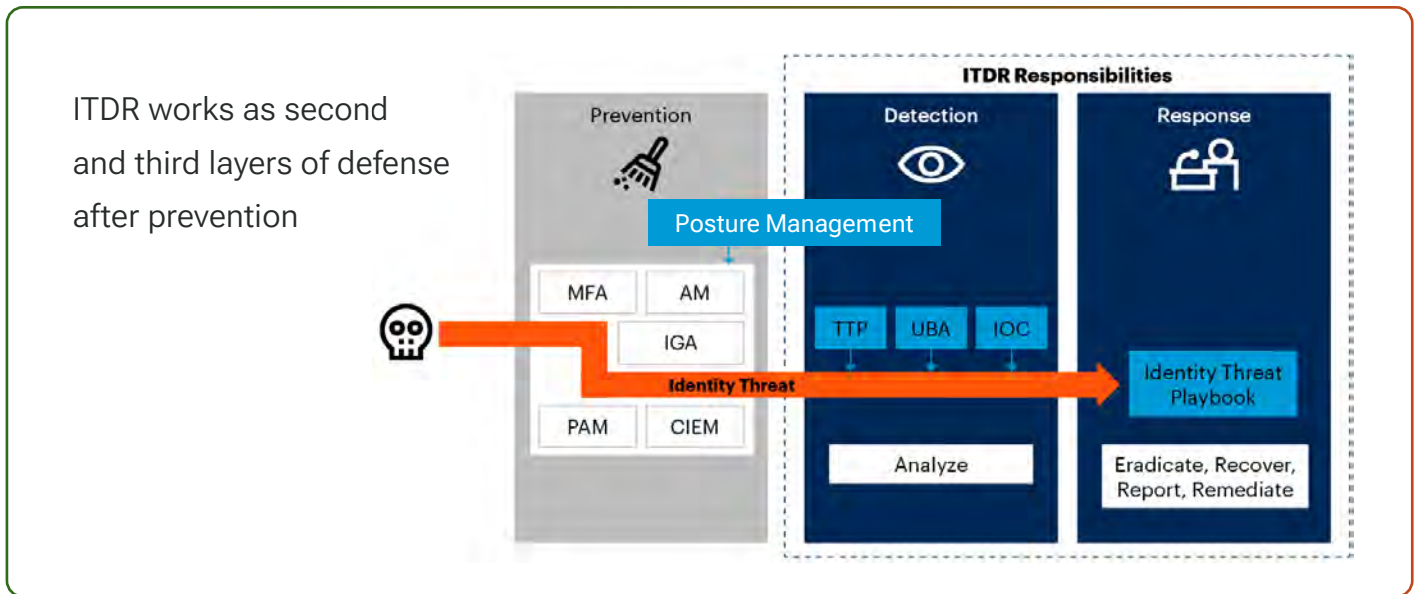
ITDR works as second and third layers of defense after prevention

ITDR Responsibilities

Prevention

Detection

Response

Posture Management

MFA

AM

IGA

PAM

CIEM

Identity Threat

TTP

UBA

IOC

Analyze

Identity Threat Playbook

Eradicate, Recover, Report, Remediate